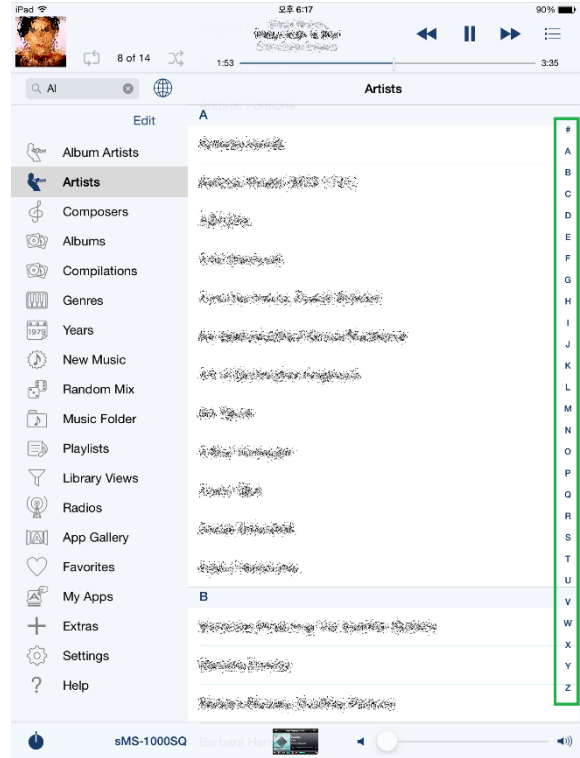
iPad
오후 6:17
90%

8 of 14
1:53
3:35

Al

Artists

Edit
Album Artists
Artists
Composers
Albums
Compilations
Genres
1979
Years
New Music
Random Mix
Music Folder
Playlists
Library Views
Radios
App Gallery
Favorites
My Apps
Extras
Settings
Help

A
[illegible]
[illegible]
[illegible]
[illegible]
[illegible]
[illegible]
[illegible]
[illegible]
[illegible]
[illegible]
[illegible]
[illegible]
B
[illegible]
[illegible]
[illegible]

#
A
B
C
D
E
F
G
H
I
J
K
L
M
N
O
P
Q
R
S
T
U
V
W
X
Y
Z

sMS-1000SQ
Barbara Hen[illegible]